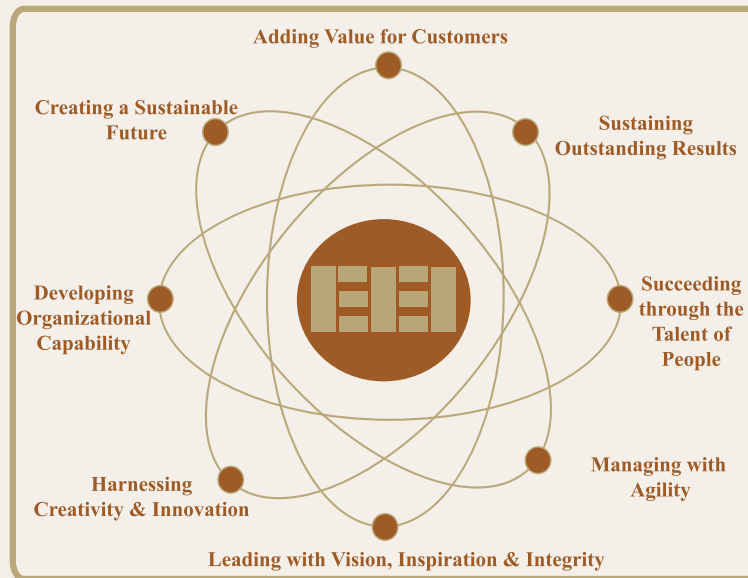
Adding Value for Customers

Creating a Sustainable Future

Sustaining Outstanding Results

Developing Organizational Capability

Succeeding through the Talent of People

Harnessing Creativity & Innovation

Managing with Agility

Leading with Vision, Inspiration & Integrity